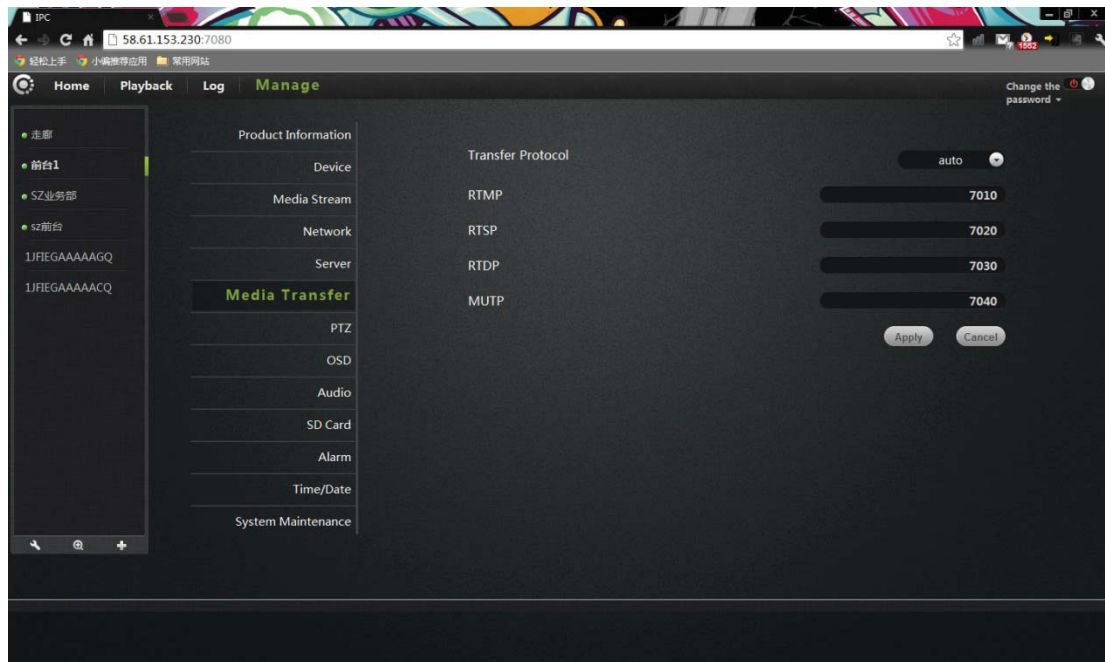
IPC
58.61.153.230:7080
轻松上手 小编推荐应用 常用网站
Home Playback Log Manage
Change the password
1552
走廊
前台1
SZ业务部
sz前台
1JFIEGAAAAAGQ
1JFIEGAAAAACQ
Product Information
Device
Media Stream
Network
Server
Media Transfer
PTZ
OSD
Audio
SD Card
Alarm
Time/Date
System Maintenance
Transfer Protocol auto
RTMP 7010
RTSP 7020
RTDP 7030
MUTP 7040
Apply Cancel